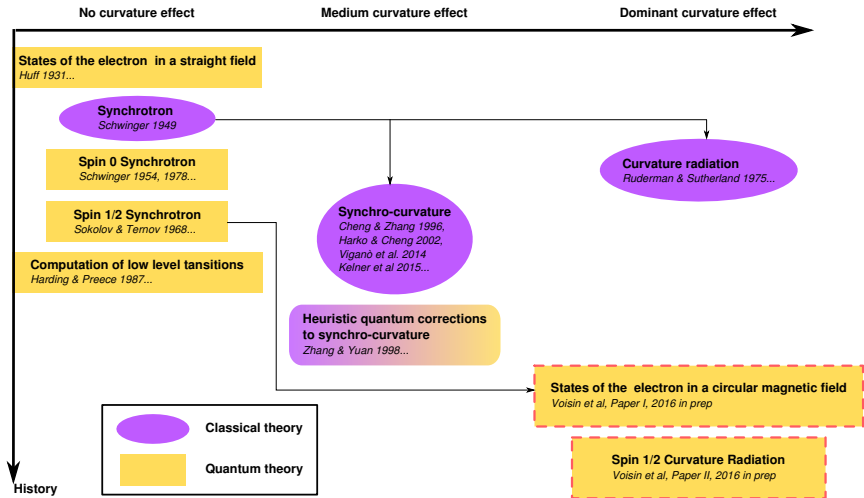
No curvature effect
Medium curvature effect
Dominant curvature effect

States of the electron in a straight field
Huff 1931...

Synchrotron
Schwinger 1949

Spin 0 Synchrotron
Schwinger 1954, 1978...

Spin 1/2 Synchrotron
Sokolov & Ternov 1968...

Computation of low level tansitions
Harding & Preece 1987...

Synchro-curvature
Cheng & Zhang 1996,
Harko & Cheng 2002,
Viganò et al. 2014
Kelner et al 2015...

Curvature radiation
Ruderman & Sutherland 1975...

Heuristic quantum corrections to synchro-curvature
Zhang & Yuan 1998...

States of the electron in a circular magnetic field
Voisin et al, Paper I, 2016 in prep

Spin 1/2 Curvature Radiation
Voisin et al, Paper II, 2016 in prep

Classical theory
Quantum theory

History